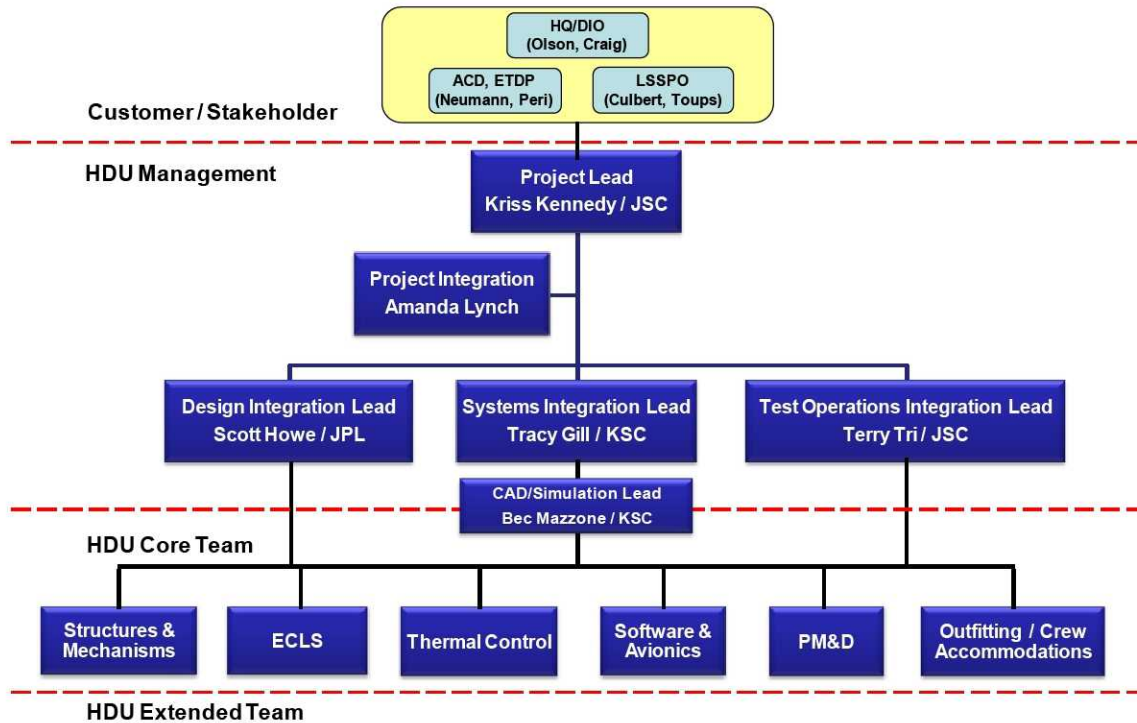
HQ/DIO
(Olson, Craig)

ACD, ETDP
(Neumann, Peri)

LSSPO
(Culbert, Toups)

Customer / Stakeholder

HDU Management

Project Lead
Kriss Kennedy / JSC

Project Integration
Amanda Lynch

Design Integration Lead
Scott Howe / JPL

Systems Integration Lead
Tracy Gill / KSC

Test Operations Integration Lead
Terry Tri / JSC

CAD/Simulation Lead
Bec Mazzone / KSC

HDU Core Team

Structures & Mechanisms

ECLS

Thermal Control

Software & Avionics

PM&D

Outfitting / Crew Accommodations

HDU Extended Team